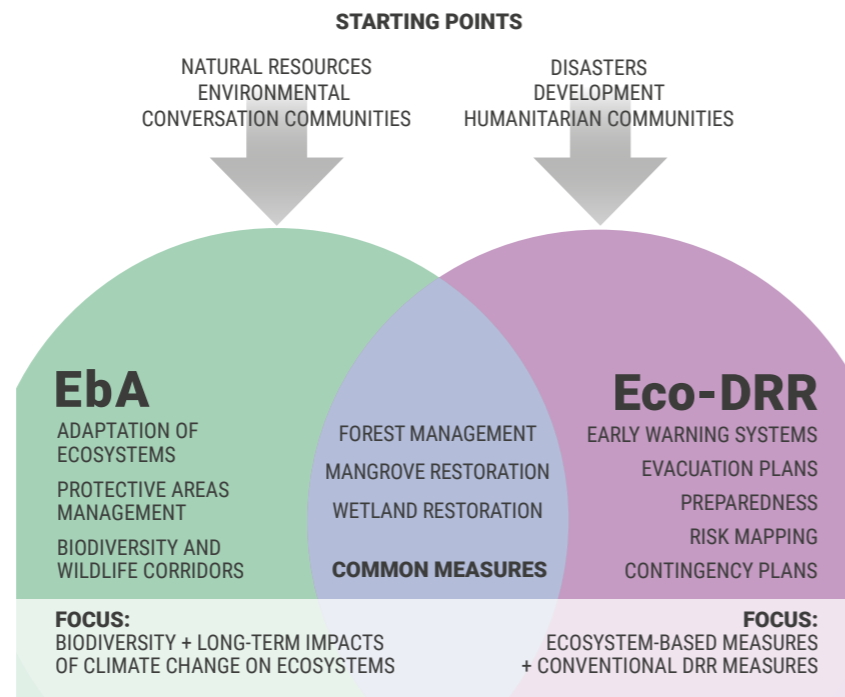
STARTING POINTS

NATURAL RESOURCES
ENVIRONMENTAL
CONVERSATION COMMUNITIES

DISASTERS
DEVELOPMENT
HUMANITARIAN COMMUNITIES

EbA

ADAPTATION OF ECOSYSTEMS

PROTECTIVE AREAS MANAGEMENT

BIODIVERSITY AND WILDLIFE CORRIDORS

FOREST MANAGEMENT

MANGROVE RESTORATION

WETLAND RESTORATION

COMMON MEASURES

Eco-DRR

EARLY WARNING SYSTEMS

EVACUATION PLANS

PREPAREDNESS

RISK MAPPING

CONTINGENCY PLANS

FOCUS:
BIODIVERSITY + LONG-TERM IMPACTS OF CLIMATE CHANGE ON ECOSYSTEMS

FOCUS:
ECOSYSTEM-BASED MEASURES + CONVENTIONAL DRR MEASURES